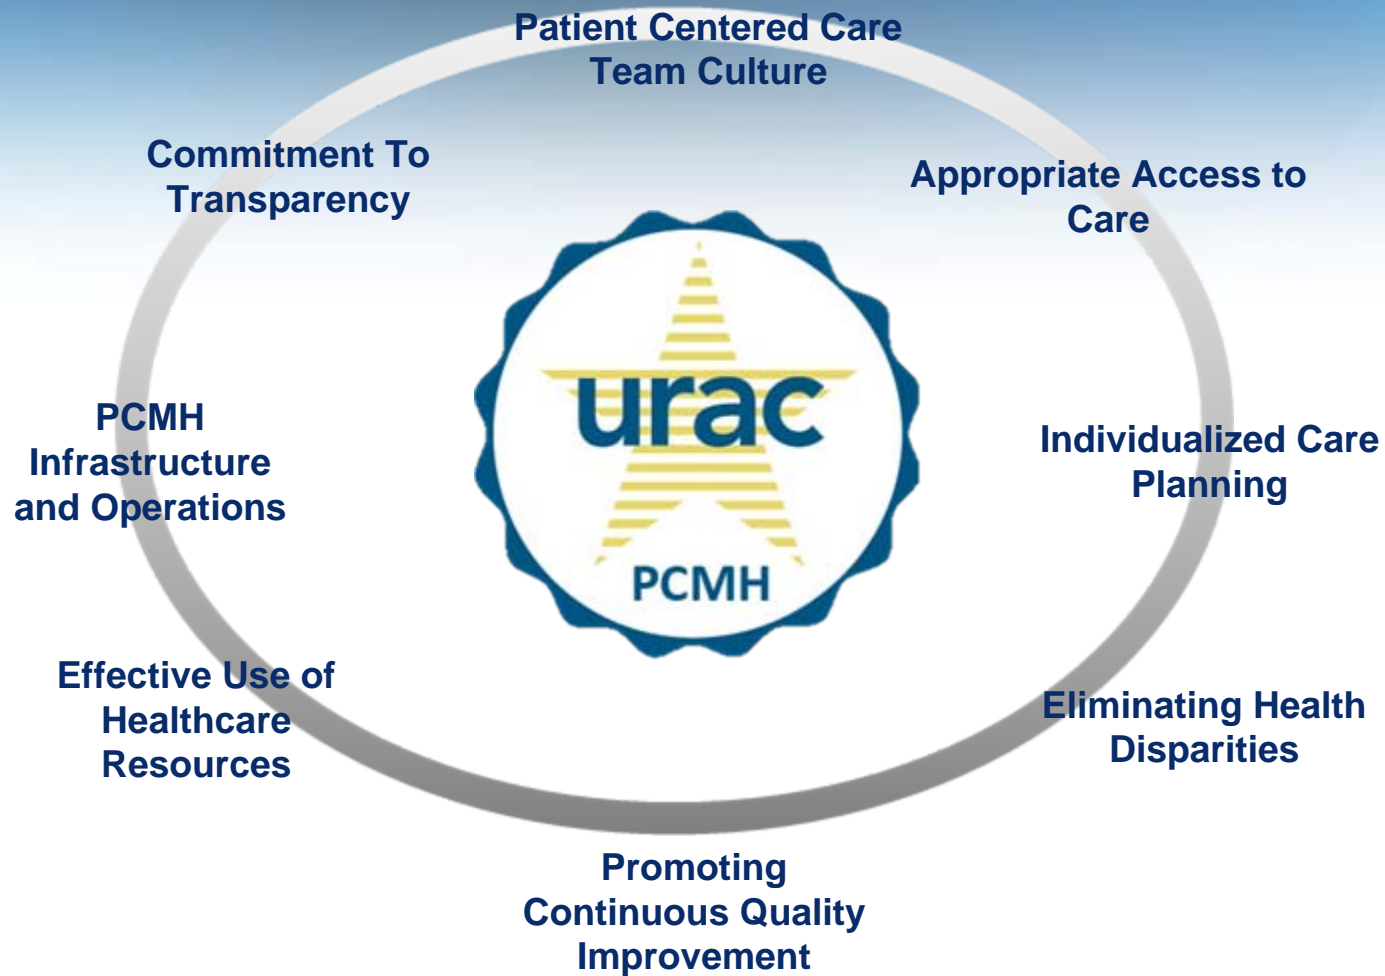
Patient Centered Care
Team Culture

Commitment To
Transparency

Appropriate Access to
Care

urac
PCMH

PCMH
Infrastructure
and Operations

Individualized Care
Planning

Effective Use of
Healthcare
Resources

Eliminating Health
Disparities

Promoting
Continuous Quality
Improvement